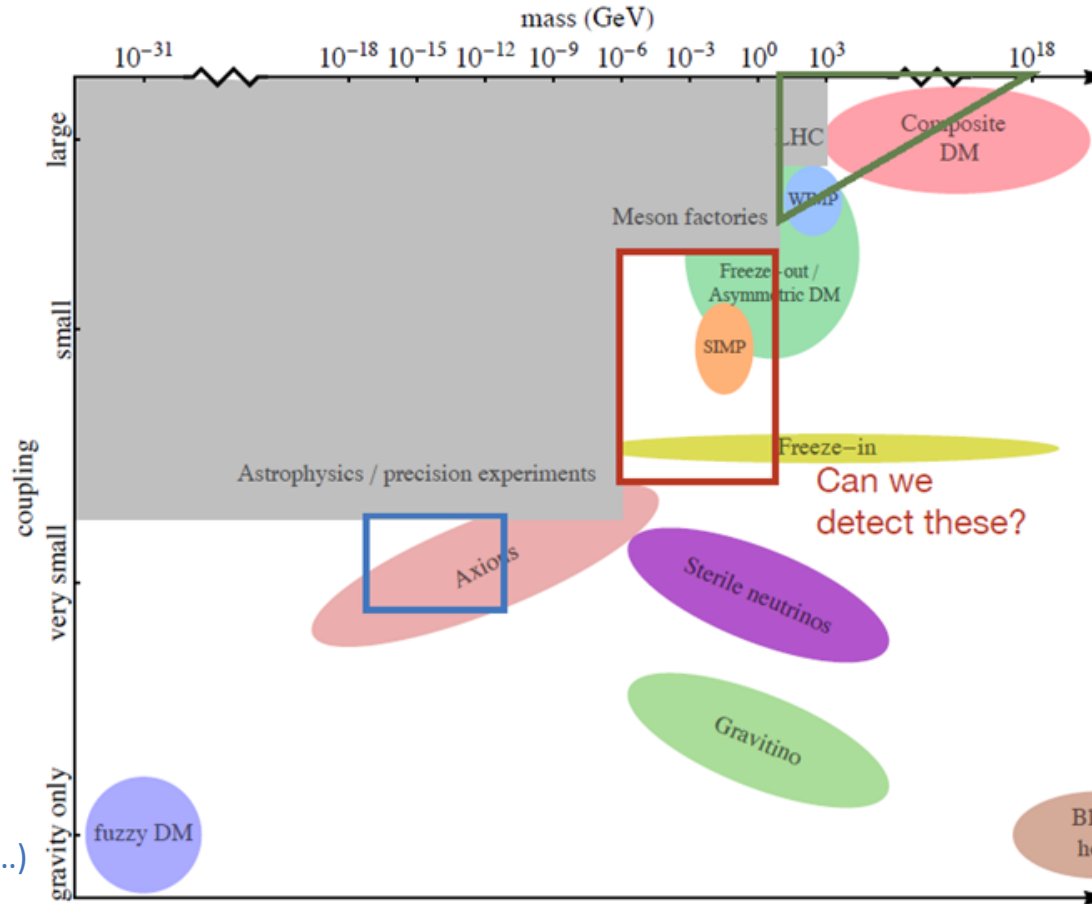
mass (GeV)

$10^{-31}$ $10^{-18}$ $10^{-15}$ $10^{-12}$ $10^{-9}$ $10^{-6}$ $10^{-3}$ $10^{0}$ $10^{3}$ $10^{18}$

large

small

coupling

very small

gravity only

LHC

Composite DM

WIMP

Meson factories

Freeze-out / Asymmetric DM

SIMP

Freeze−in

Astrophysics / precision experiments

Can we detect these?

Axions

Sterile neutrinos

Gravitino

fuzzy DM

Bl
ho

..)